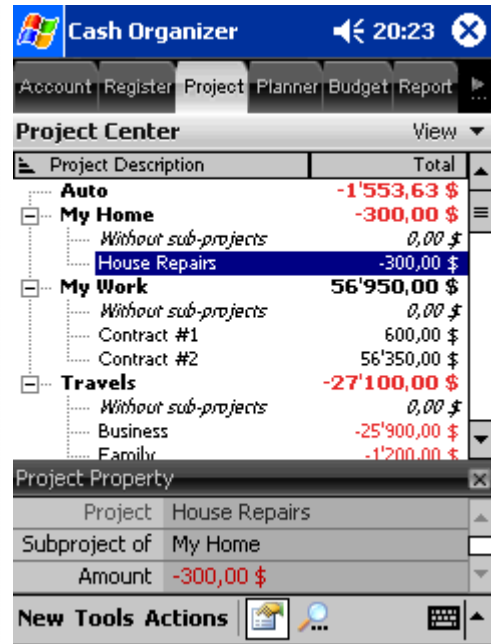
Cash Organizer 20:23

Account Register Project Planner Budget Report

Project Center View

| Project Description | Total |
|---|---|
| Auto | -1'553,63 $ |
| My Home | -300,00 $ |
| Without sub-projects | 0,00 $ |
| House Repairs | -300,00 $ |
| My Work | 56'950,00 $ |
| Without sub-projects | 0,00 $ |
| Contract #1 | 600,00 $ |
| Contract #2 | 56'350,00 $ |
| Travels | -27'100,00 $ |
| Without sub-projects | 0,00 $ |
| Business | -25'900,00 $ |
| Family | -1'200,00 $ |

Project Property

| | |
|---|---|
| Project | House Repairs |
| Subproject of | My Home |
| Amount | -300,00 $ |

New Tools Actions